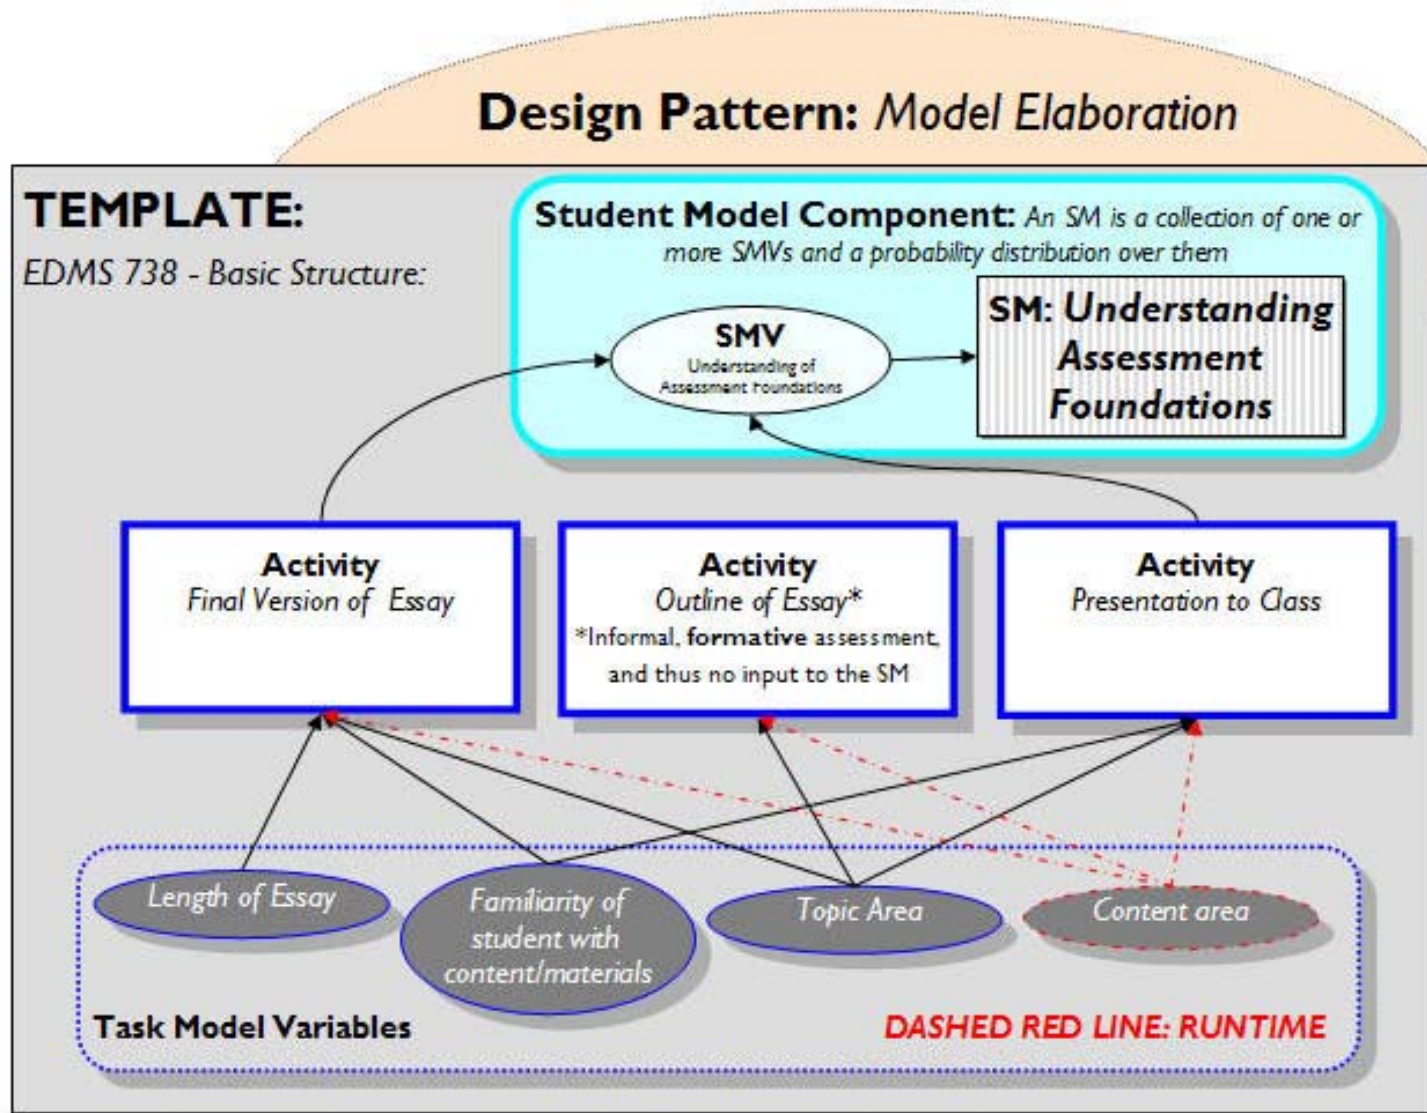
Design Pattern: Model Elaboration

TEMPLATE:

EDMS 738 - Basic Structure:

Student Model Component: An SM is a collection of one or more SMVs and a probability distribution over them

SMV
Understanding of Assessment Foundations

SM: Understanding Assessment Foundations

Activity
Final Version of Essay

Activity
Outline of Essay*
*Informal, formative assessment, and thus no input to the SM

Activity
Presentation to Class

Length of Essay

Familiarity of student with content/materials

Topic Area

Content area

Task Model Variables

DASHED RED LINE: RUNTIME